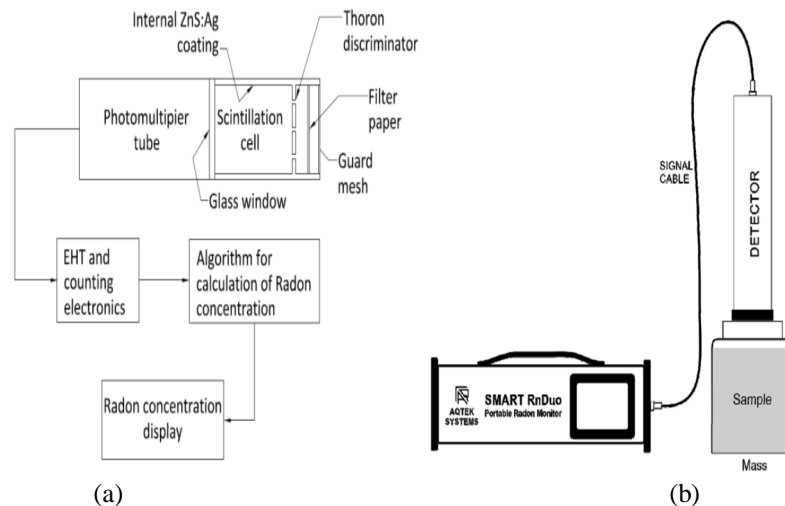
Internal ZnS:Ag coating

Thoron discriminator

Filter paper

Guard mesh

Photomultipier tube

Scintillation cell

Glass window

EHT and counting electronics

Algorithm for calculation of Radon concentration

Radon concentration display

(a)

SIGNAL CABLE

DETECTOR

AQTEK SYSTEMS

SMART RnDuo

Portable Radon Monitor

Sample

Mass

(b)